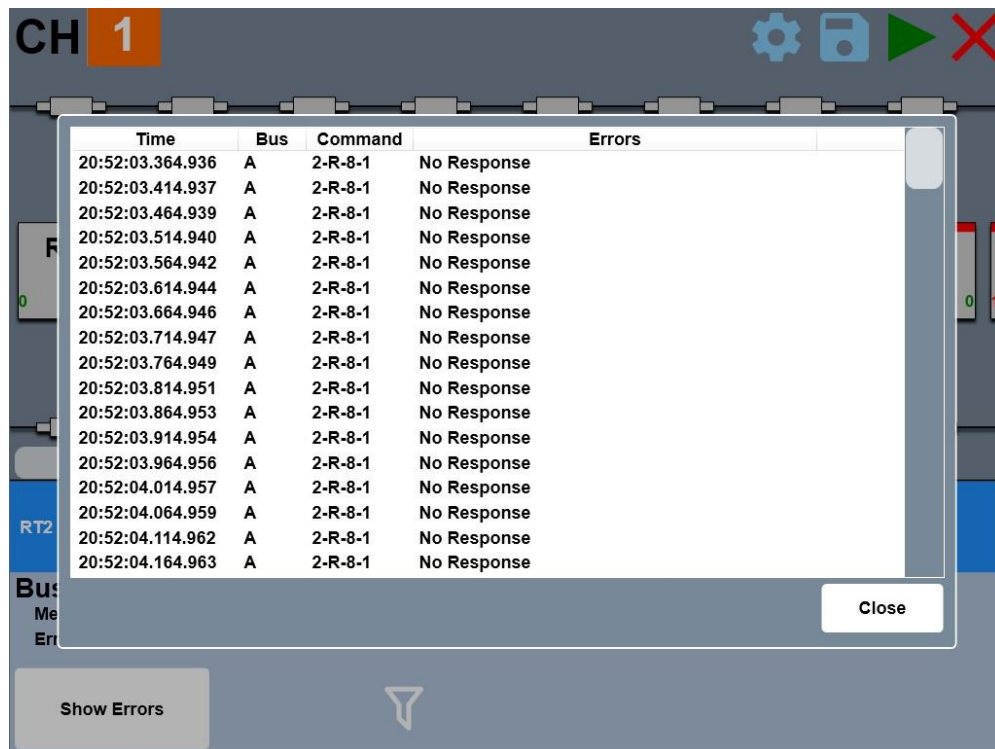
CH 1

| Time | Bus | Command | Errors |
|---|---|---|---|
| 20:52:03.364.936 | A | 2-R-8-1 | No Response |
| 20:52:03.414.937 | A | 2-R-8-1 | No Response |
| 20:52:03.464.939 | A | 2-R-8-1 | No Response |
| 20:52:03.514.940 | A | 2-R-8-1 | No Response |
| 20:52:03.564.942 | A | 2-R-8-1 | No Response |
| 20:52:03.614.944 | A | 2-R-8-1 | No Response |
| 20:52:03.664.946 | A | 2-R-8-1 | No Response |
| 20:52:03.714.947 | A | 2-R-8-1 | No Response |
| 20:52:03.764.949 | A | 2-R-8-1 | No Response |
| 20:52:03.814.951 | A | 2-R-8-1 | No Response |
| 20:52:03.864.953 | A | 2-R-8-1 | No Response |
| 20:52:03.914.954 | A | 2-R-8-1 | No Response |
| 20:52:03.964.956 | A | 2-R-8-1 | No Response |
| 20:52:04.014.957 | A | 2-R-8-1 | No Response |
| 20:52:04.064.959 | A | 2-R-8-1 | No Response |
| 20:52:04.114.962 | A | 2-R-8-1 | No Response |
| 20:52:04.164.963 | A | 2-R-8-1 | No Response |

Close

R
0
0
RT2
Bu
Me
Err

Show Errors